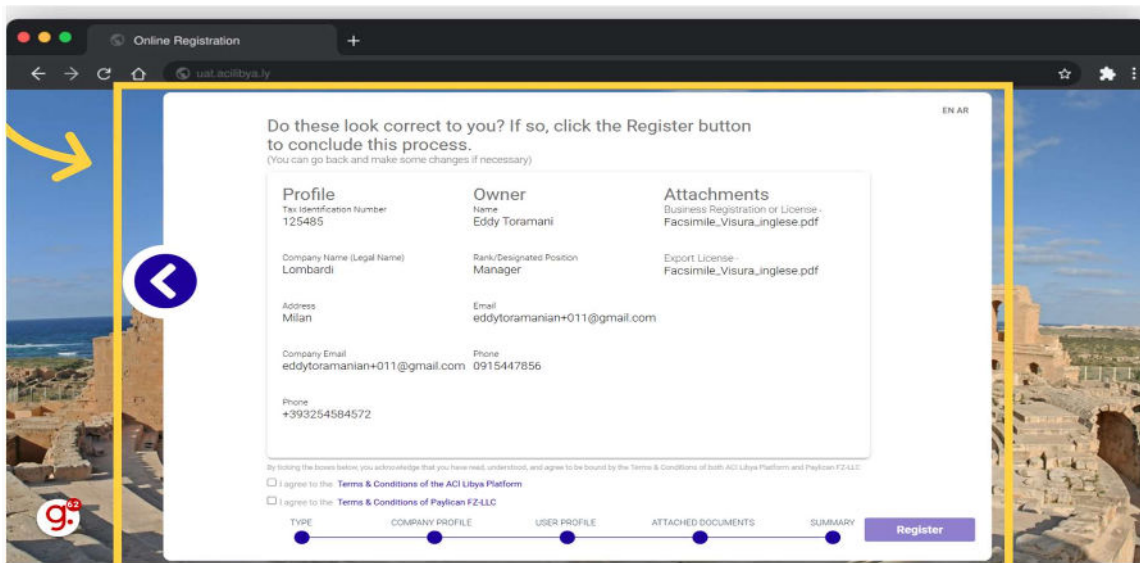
Online Registration
+
uat.acilibya.ly

EN AR

Do these look correct to you? If so, click the Register button to conclude this process.
(You can go back and make some changes if necessary)

Profile
Tax Identification Number
125485

Company Name (Legal Name)
Lombardi

Address
Milan

Company Email
eddytoramanian+011@gmail.com

Phone
+393254584572

Owner
Name
Eddy Toramani

Rank/Designated Position
Manager

Email
eddytoramanian+011@gmail.com

Phone
0915447856

Attachments
Business Registration or License -
Facsimile_Visura_inglese.pdf

Export License -
Facsimile_Visura_inglese.pdf

By ticking the boxes below, you acknowledge that you have read, understood, and agree to be bound by the Terms & Conditions of both ACI Libya Platform and Paylican FZ-LLC

I agree to the Terms & Conditions of the ACI Libya Platform

I agree to the Terms & Conditions of Paylican FZ-LLC

TYPE COMPANY PROFILE USER PROFILE ATTACHED DOCUMENTS SUMMARY

Register

g. 62